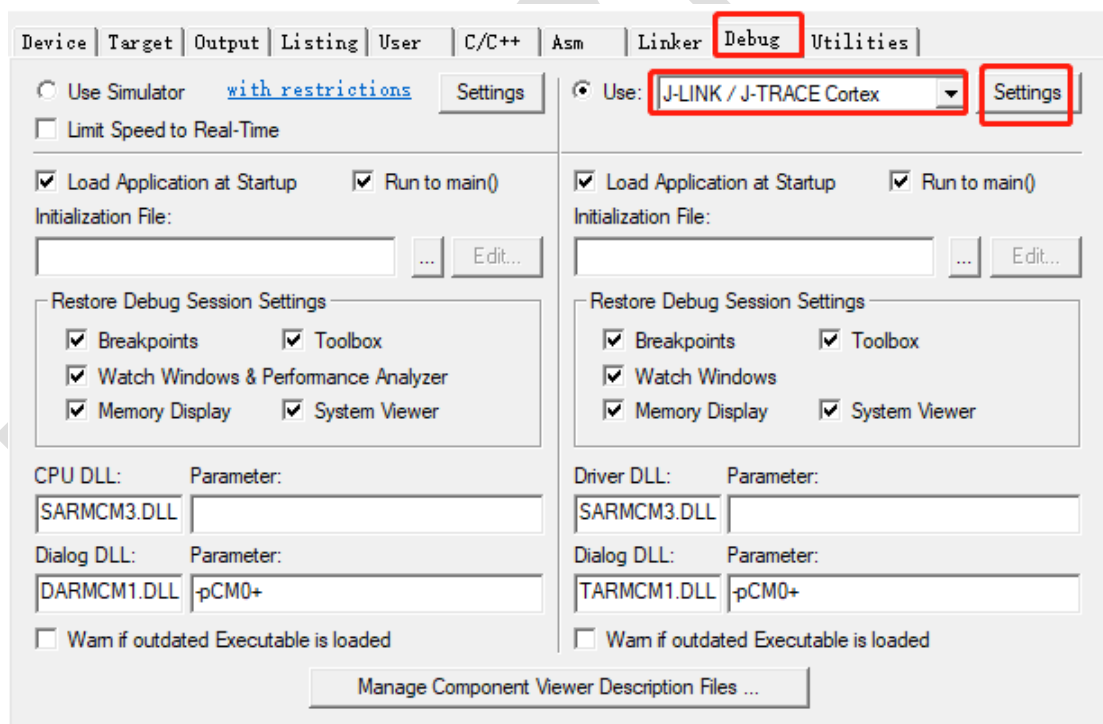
Device | Target | Output | Listing | User | C/C++ | Asm | Linker | Debug | Utilities

Use Simulator with restrictions Settings
Limit Speed to Real-Time

Load Application at Startup Run to main()
Initialization File:
... Edit...

Restore Debug Session Settings
Breakpoints Toolbox
Watch Windows & Performance Analyzer
Memory Display System Viewer

CPU DLL: Parameter:
SARMCM3.DLL
Dialog DLL: Parameter:
DARMCM1.DLL -pCM0+

Warn if outdated Executable is loaded

Use: J-LINK / J-TRACE Cortex Settings

Load Application at Startup Run to main()
Initialization File:
... Edit...

Restore Debug Session Settings
Breakpoints Toolbox
Watch Windows
Memory Display System Viewer

Driver DLL: Parameter:
SARMCM3.DLL
Dialog DLL: Parameter:
TARMCM1.DLL -pCM0+

Warn if outdated Executable is loaded

Manage Component Viewer Description Files ...